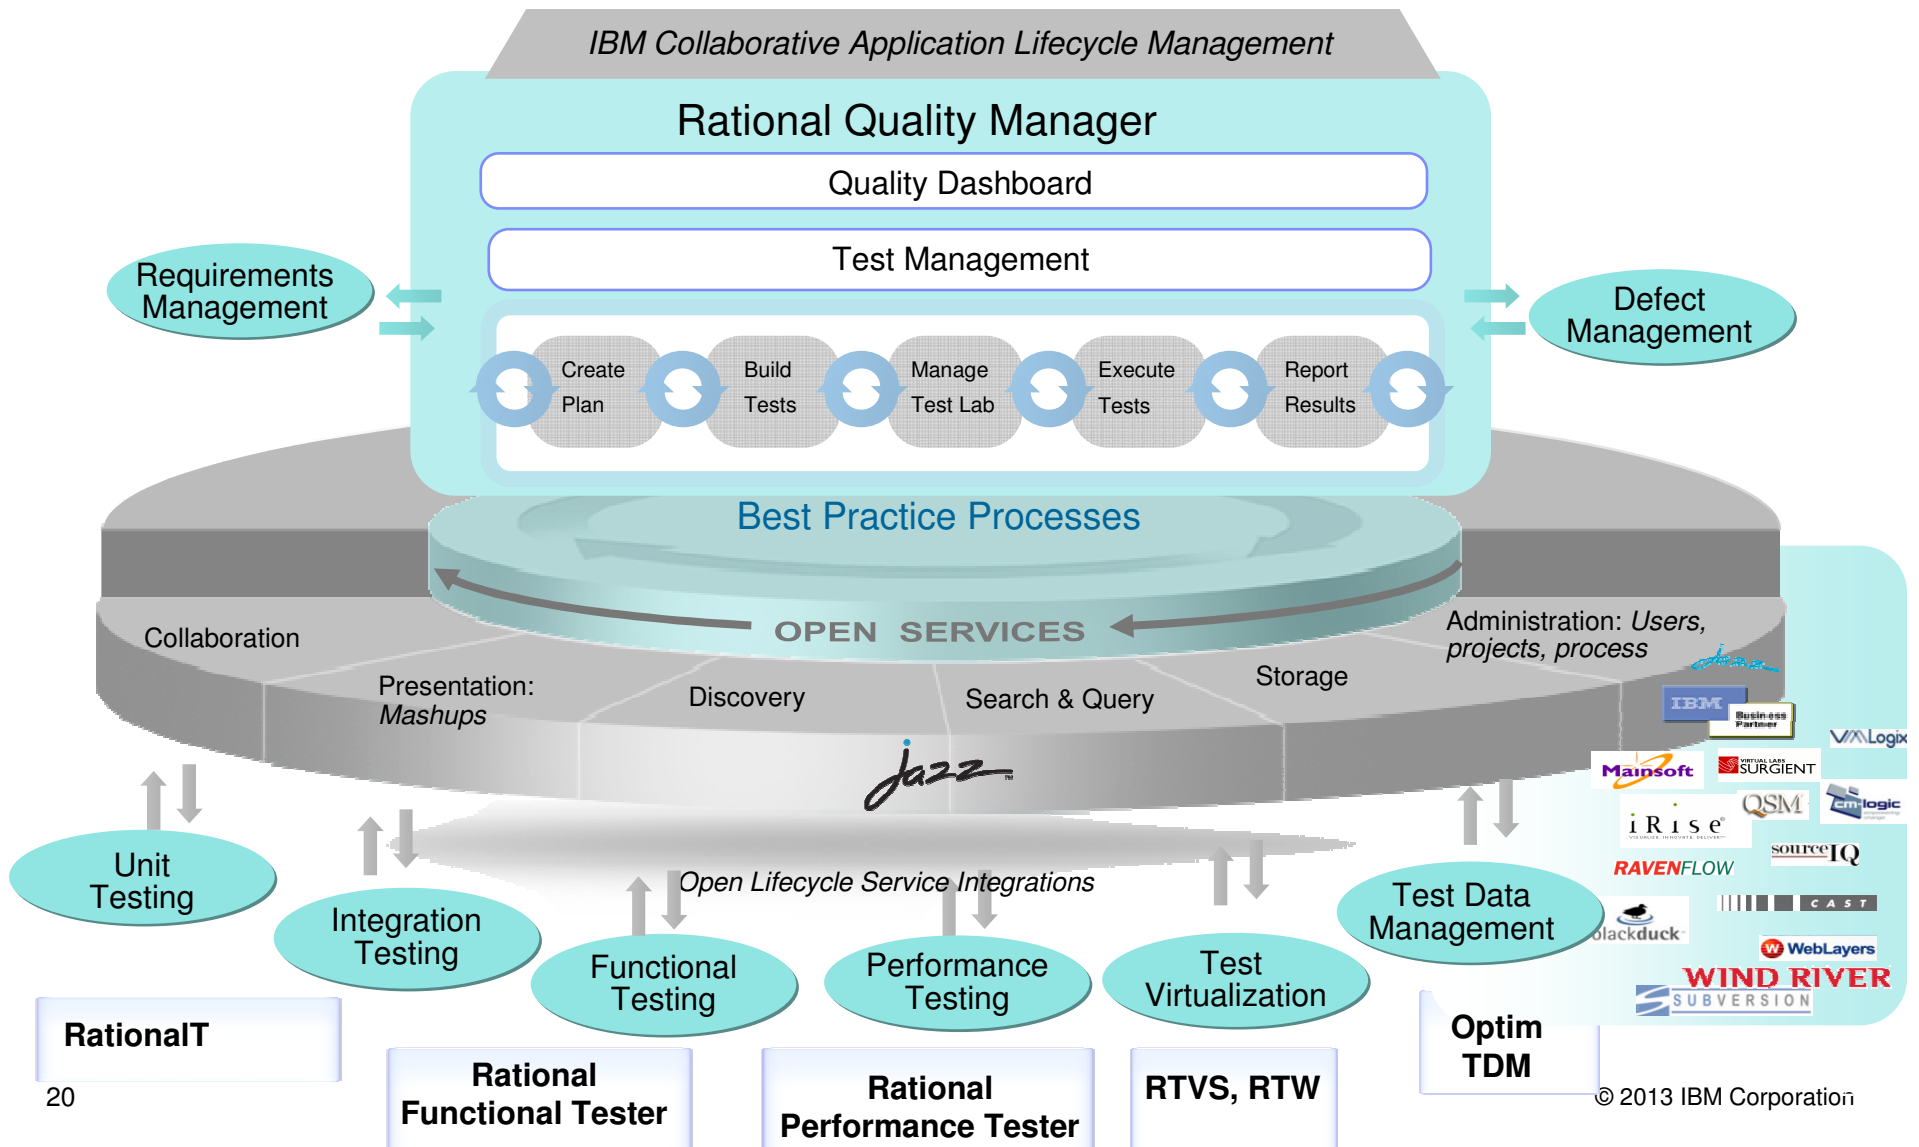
IBM Collaborative Application Lifecycle Management

Rational Quality Manager

Quality Dashboard

Test Management

Create Plan

Build Tests

Manage Test Lab

Execute Tests

Report Results

Requirements Management

Defect Management

Best Practice Processes

OPEN SERVICES

Collaboration

Presentation: *Mashups*

Discovery

Search & Query

Storage

Administration: *Users, projects, process*

jazz

*Open Lifecycle Service Integrations*

Unit Testing

Integration Testing

Functional Testing

Performance Testing

Test Virtualization

Test Data Management

RationalT

Rational Functional Tester

Rational Performance Tester

RTVS, RTW

Optim TDM

IBM Business Partner

VMLogix

Mainsoft

SURGIENT

QSM

iRise

RAVENFLOW

sourceIQ

CAST

blackduck

WebLayers

WIND RIVER

SUBVERSION

20

© 2013 IBM Corporation